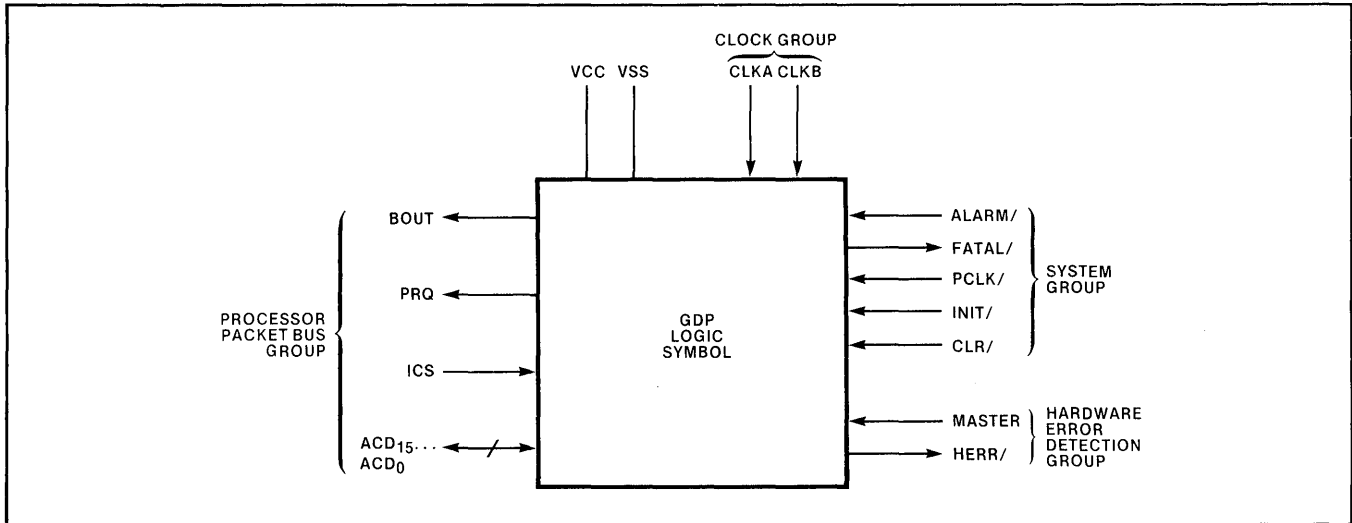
CLOCK GROUP
VCC VSS CLKA CLKB

BOUT
PRQ
PROCESSOR PACKET BUS GROUP
ICS
$ACD_{15}\cdots$ $ACD_0$

GDP LOGIC SYMBOL

ALARM/
FATAL/
PCLK/
INIT/
CLR/
SYSTEM GROUP

MASTER
HERR/
HARDWARE ERROR DETECTION GROUP